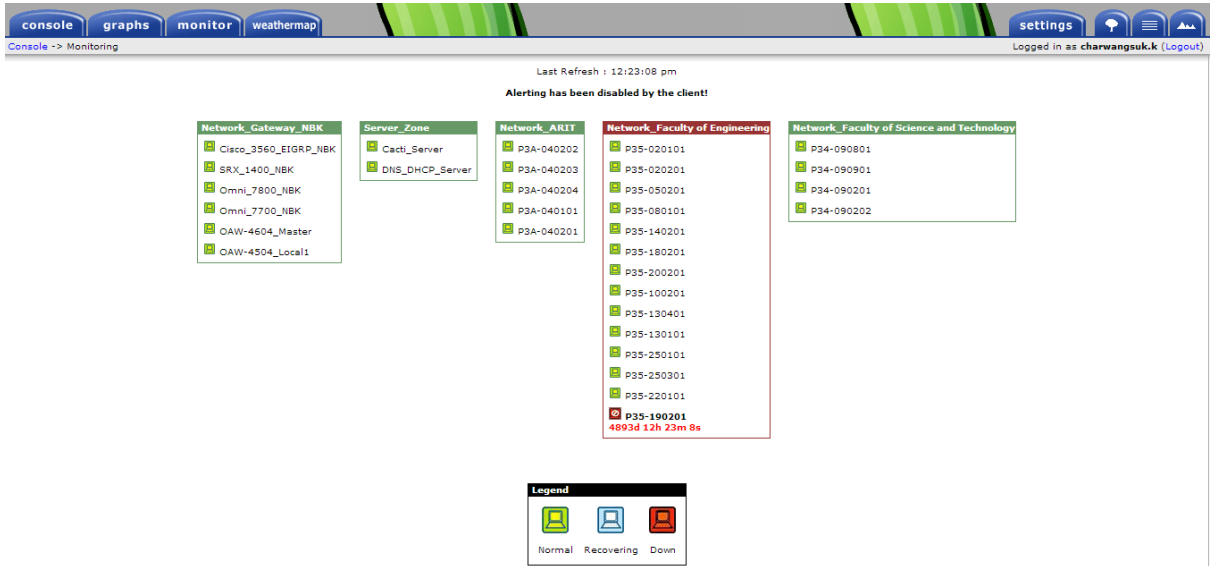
console graphs monitor weathermap settings

Console -> Monitoring

Logged in as charwangsuk.k (Logout)

Last Refresh : 12:23:08 pm

Alerting has been disabled by the client!

Network_Gateway_NBK
Cisco_3560_EIGRP_NBK
SRX_1400_NBK
Omni_7800_NBK
Omni_7700_NBK
OAW-4604_Master
OAW-4504_Local1

Server_Zone
Cacti_Server
DNS_DHCP_Server

Network_ARIT
P3A-040202
P3A-040203
P3A-040204
P3A-040101
P3A-040201

Network_Faculty of Engineering
P35-020101
P35-020201
P35-050201
P35-080101
P35-140201
P35-180201
P35-200201
P35-100201
P35-130401
P35-130101
P35-250101
P35-250301
P35-220101
P35-190201
4893d 12h 23m 8s

Network_Faculty of Science and Technology
P34-090801
P34-090901
P34-090201
P34-090202

Legend
Normal Recovering Down